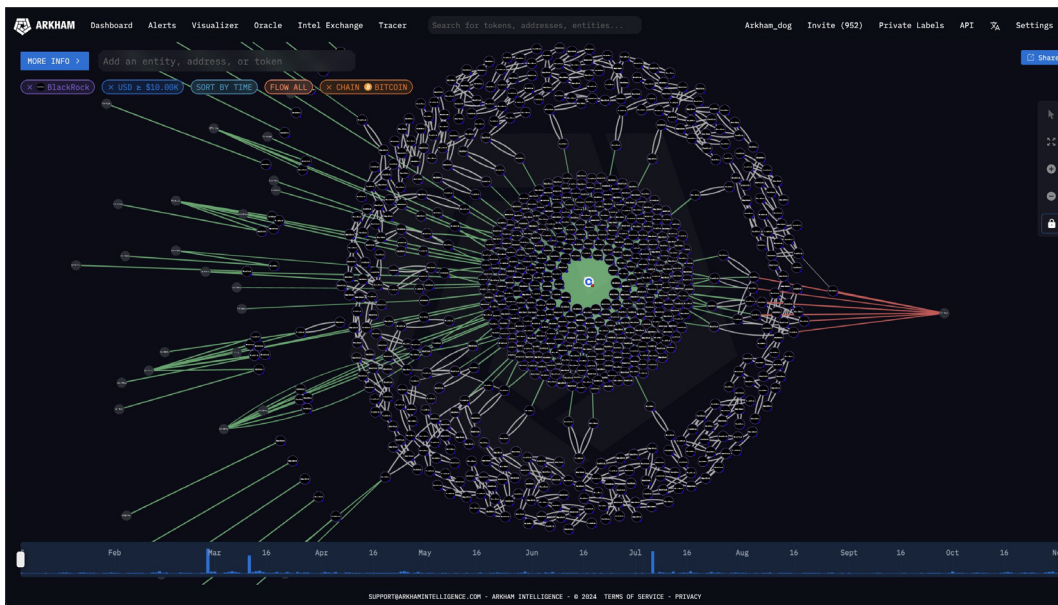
ARKHAM Dashboard Alerts Visualizer Oracle Intel Exchange Tracer Search for tokens, addresses, entities... Arkham_dog Invite (952) Private Labels API Settings

MORE INFO > Add an entity, address, or token Share

× BlackRock × USD ≥ $10.00K SORT BY TIME FLOW ALL × CHAIN BITCOIN

Feb Mar 16 Apr 16 May 16 Jun 16 Jul 16 Aug 16 Sept 16 Oct 16 No

SUPPORT@ARKHAMINTELLIGENCE.COM - ARKHAM INTELLIGENCE - © 2024 TERMS OF SERVICE - PRIVACY